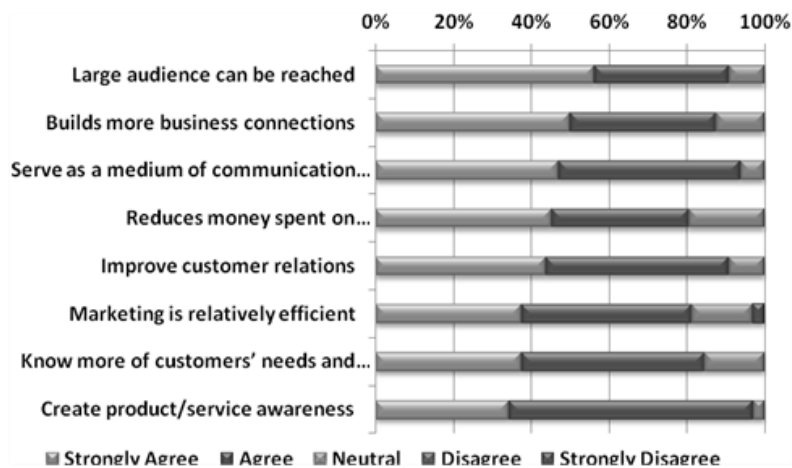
0% 20% 40% 60% 80% 100%

Large audience can be reached

Builds more business connections

Serve as a medium of communication...

Reduces money spent on...

Improve customer relations

Marketing is relatively efficient

Know more of customers' needs and...

Create product/service awareness

Strongly Agree Agree Neutral Disagree Strongly Disagree